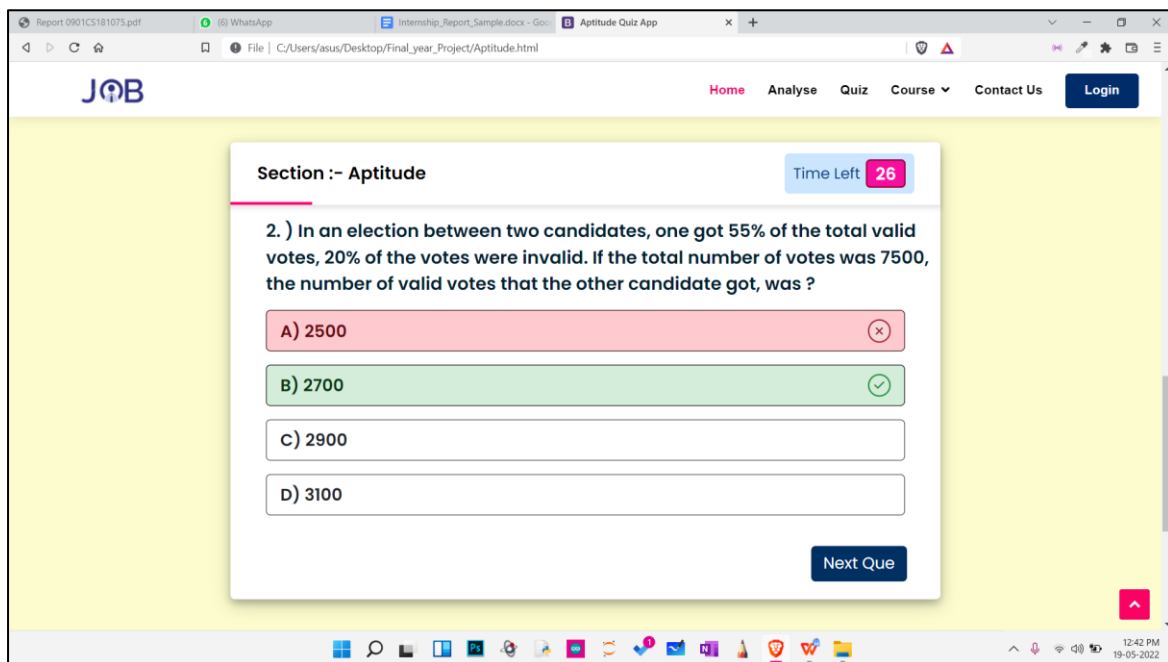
Report 0901CS181075.pdf
(6) WhatsApp
Internship_Report_Sample.docx - Goo
Aptitude Quiz App
File | C:/Users/asus/Desktop/Final_year_Project/Aptitude.html

JOB
Home Analyse Quiz Course Contact Us Login

Section :- Aptitude
Time Left 26

2. ) In an election between two candidates, one got 55% of the total valid votes, 20% of the votes were invalid. If the total number of votes was 7500, the number of valid votes that the other candidate got, was ?

A) 2500
B) 2700
C) 2900
D) 3100

Next Que

12:42 PM
19-05-2022